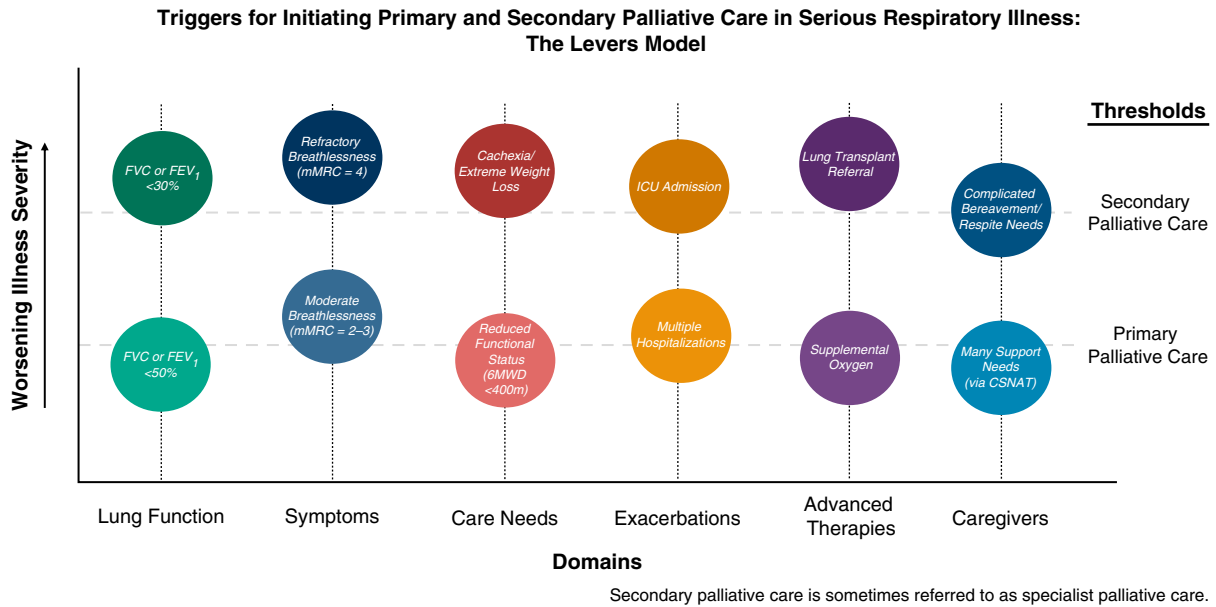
Triggers for Initiating Primary and Secondary Palliative Care in Serious Respiratory Illness: The Levers Model

Thresholds

Worsening Illness Severity

FVC or $FEV_1$ <30%

Refractory Breathlessness (mMRC = 4)

Cachexia/ Extreme Weight Loss

ICU Admission

Lung Transplant Referral

Complicated Bereavement/ Respite Needs

Secondary Palliative Care

FVC or $FEV_1$ <50%

Moderate Breathlessness (mMRC = 2–3)

Reduced Functional Status (6MWD <400m)

Multiple Hospitalizations

Supplemental Oxygen

Many Support Needs (via CSNAT)

Primary Palliative Care

Lung Function

Symptoms

Care Needs

Exacerbations

Advanced Therapies

Caregivers

Domains

Secondary palliative care is sometimes referred to as specialist palliative care.